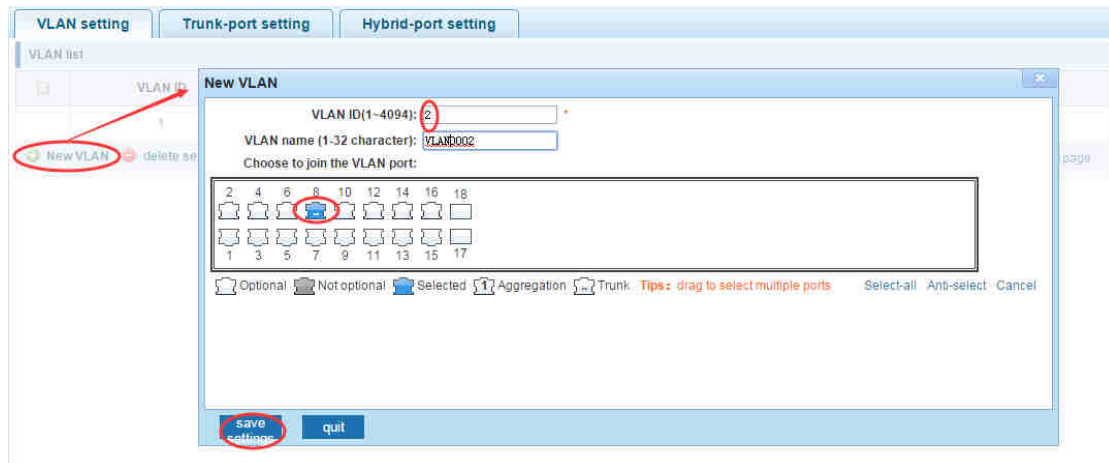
VLAN setting
Trunk-port setting
Hybrid-port setting

VLAN list

VLAN ID

1

New VLAN
delete se

page

New VLAN

VLAN ID(1~4094): 2 *

VLAN name (1-32 character): VLAN0002

Choose to join the VLAN port:

2 4 6 8 10 12 14 16 18

1 3 5 7 9 11 13 15 17

Optional
Not optional
Selected
1 Aggregation
Trunk
Tips: drag to select multiple ports
Select-all
Anti-select
Cancel

save settings
quit